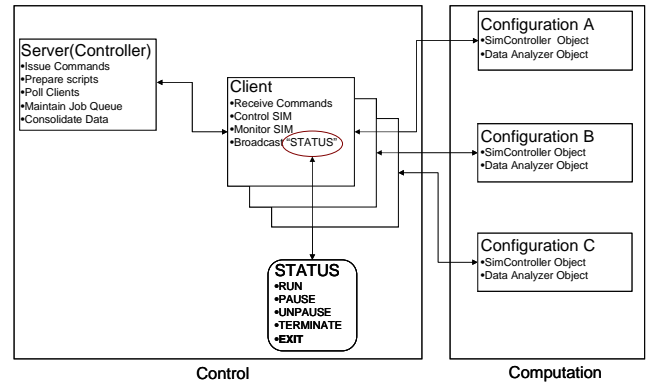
Server(Controller)
•Issue Commands
•Prepare scripts
•Poll Clients
•Maintain Job Queue
•Consolidate Data

Client
•Receive Commands
•Control SIM
•Monitor SIM
•Broadcast "STATUS"

STATUS
•RUN
•PAUSE
•UNPAUSE
•TERMINATE
•EXIT

Control

Configuration A
•SimController Object
•Data Analyzer Object

Configuration B
•SimController Object
•Data Analyzer Object

Configuration C
•SimController Object
•Data Analyzer Object

Computation